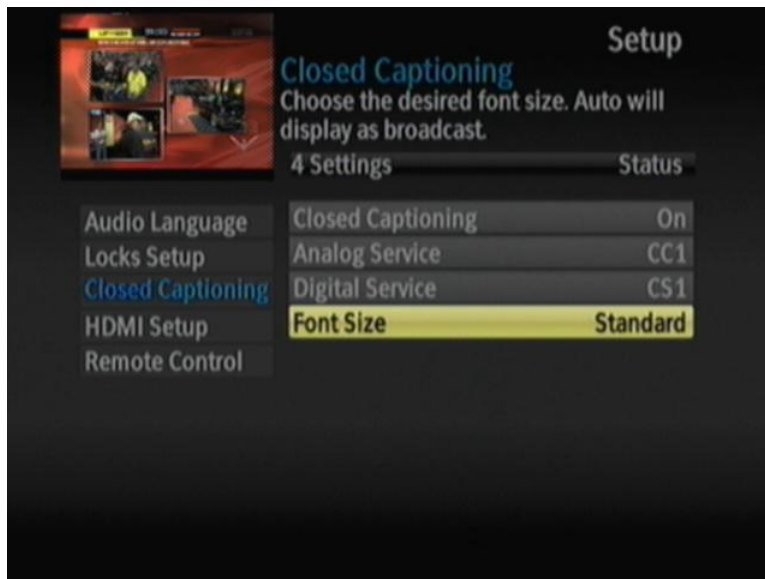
Setup

Closed Captioning
Choose the desired font size. Auto will display as broadcast.

| 4 Settings | Status |
|---|---|
| Closed Captioning | On |
| Analog Service | CC1 |
| Digital Service | CS1 |
| Font Size | Standard |

Audio Language
Locks Setup
Closed Captioning
HDMI Setup
Remote Control